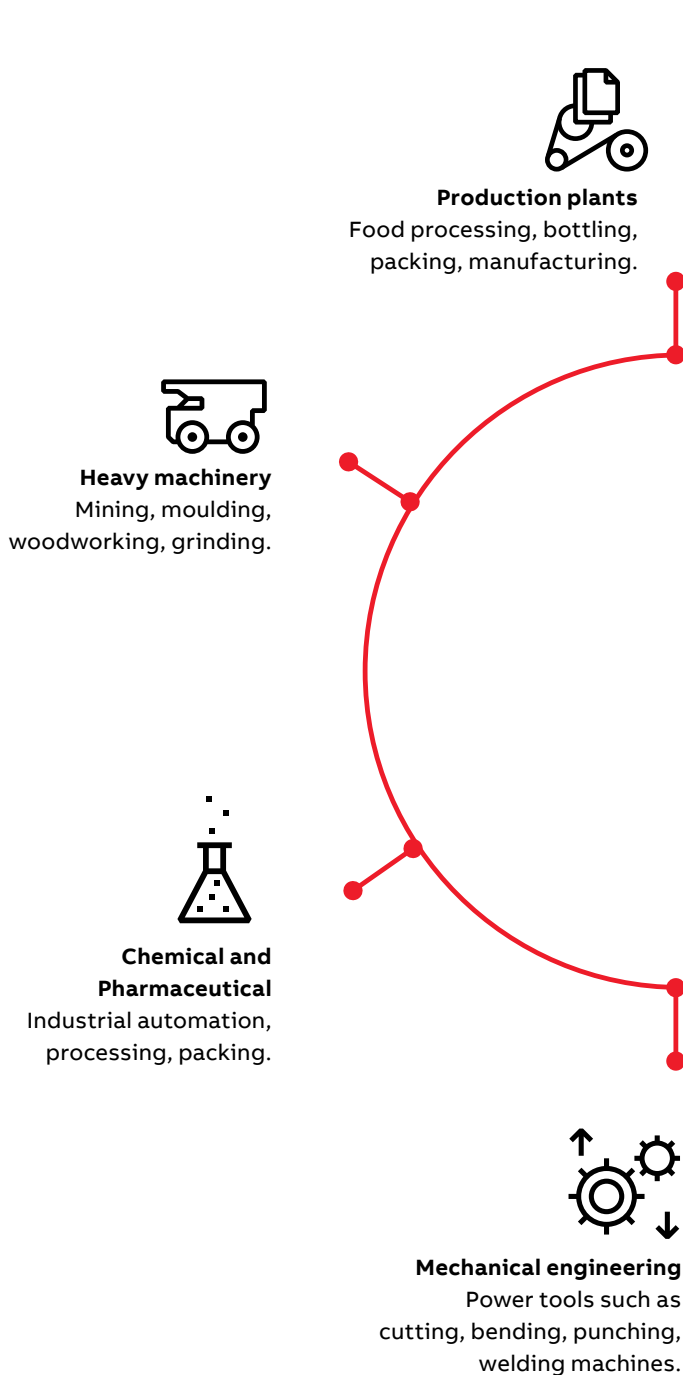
**Production plants**
Food processing, bottling, packing, manufacturing.

**Heavy machinery**
Mining, moulding, woodworking, grinding.

**Chemical and Pharmaceutical**
Industrial automation, processing, packing.

**Mechanical engineering**
Power tools such as cutting, bending, punching, welding machines.